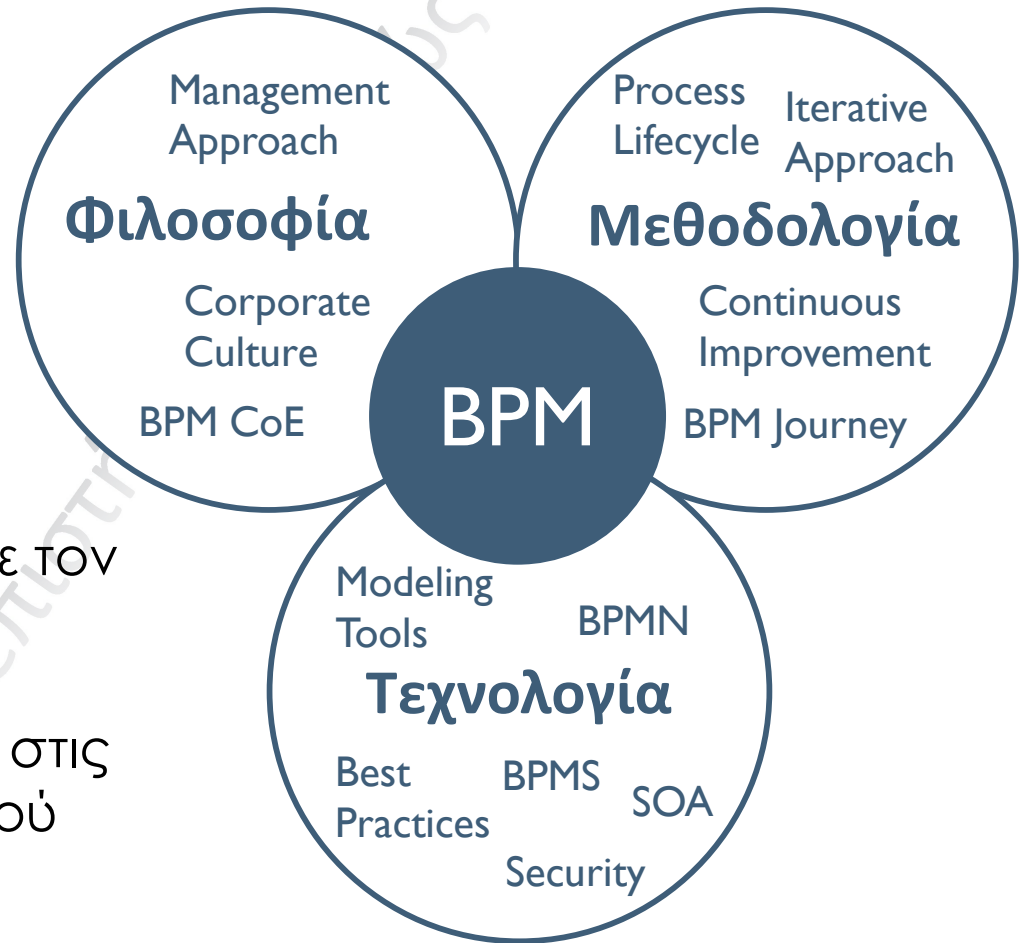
Management Approach

Φιλοσοφία

Corporate Culture

BPM CoE

Process Lifecycle

Iterative Approach

Μεθοδολογία

Continuous Improvement

BPM Journey

BPM

ε τον

στις
ού

Modeling Tools

BPMN

Τεχνολογία

Best Practices

BPMS

SOA

Security